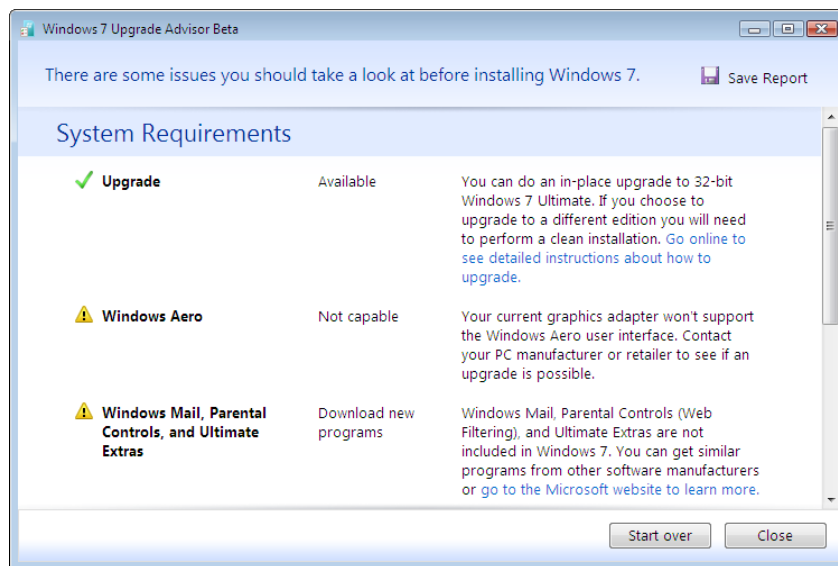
Windows 7 Upgrade Advisor Beta

There are some issues you should take a look at before installing Windows 7.

Save Report

System Requirements

| | | |
|---|---|---|
| Upgrade | Available | You can do an in-place upgrade to 32-bit Windows 7 Ultimate. If you choose to upgrade to a different edition you will need to perform a clean installation. Go online to see detailed instructions about how to upgrade. |
| Windows Aero | Not capable | Your current graphics adapter won't support the Windows Aero user interface. Contact your PC manufacturer or retailer to see if an upgrade is possible. |
| Windows Mail, Parental Controls, and Ultimate Extras | Download new programs | Windows Mail, Parental Controls (Web Filtering), and Ultimate Extras are not included in Windows 7. You can get similar programs from other software manufacturers or go to the Microsoft website to learn more. |

Start over

Close